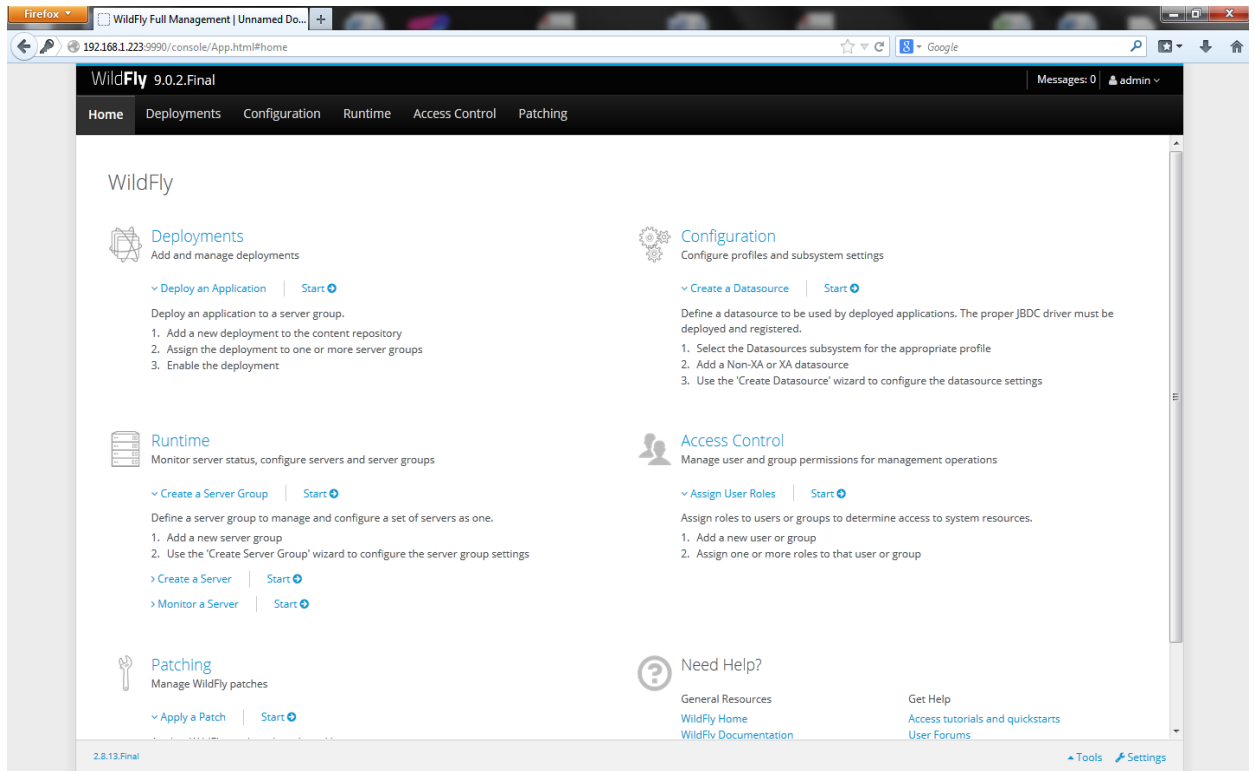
Firefox
WildFly Full Management | Unnamed Do...
192.168.1.223:9990/console/App.html#home
Google

WildFly 9.0.2.Final
Messages: 0 admin

Home Deployments Configuration Runtime Access Control Patching

WildFly

Deployments
Add and manage deployments

Deploy an Application Start

Deploy an application to a server group.
1. Add a new deployment to the content repository
2. Assign the deployment to one or more server groups
3. Enable the deployment

Configuration
Configure profiles and subsystem settings

Create a Datasource Start

Define a datasource to be used by deployed applications. The proper JBDC driver must be deployed and registered.
1. Select the Datasources subsystem for the appropriate profile
2. Add a Non-XA or XA datasource
3. Use the 'Create Datasource' wizard to configure the datasource settings

Runtime
Monitor server status, configure servers and server groups

Create a Server Group Start

Define a server group to manage and configure a set of servers as one.
1. Add a new server group
2. Use the 'Create Server Group' wizard to configure the server group settings

Create a Server Start

Monitor a Server Start

Access Control
Manage user and group permissions for management operations

Assign User Roles Start

Assign roles to users or groups to determine access to system resources.
1. Add a new user or group
2. Assign one or more roles to that user or group

Patching
Manage WildFly patches

Apply a Patch Start

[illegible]

Need Help?
General Resources
WildFly Home
WildFly Documentation

Get Help
Access tutorials and quickstarts
User Forums

2.8.13.Final
Tools Settings